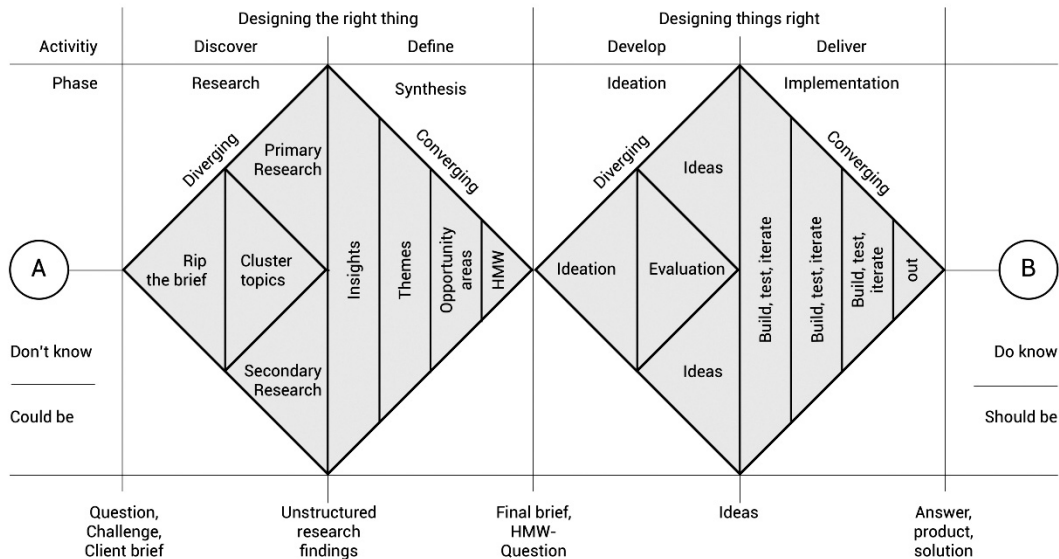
Designing the right thing

Designing things right

Activitiy

Discover

Define

Develop

Deliver

Phase

Research

Synthesis

Ideation

Implementation

Diverging

Primary Research

Converging

Diverging

Ideas

Converging

A

Rip the brief

Cluster topics

Insights

Themes

Opportunity areas

HMW

Ideation

Evaluation

Build, test, iterate

Build, test, iterate

Build, test, iterate

out

B

Secondary Research

Ideas

Don't know

Could be

Do know

Should be

Question, Challenge, Client brief

Unstructured research findings

Final brief, HMW-Question

Ideas

Answer, product, solution